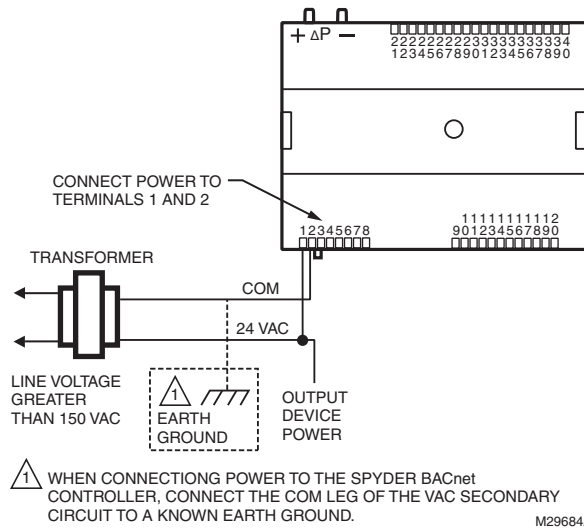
+ ΔP −

2222222223333333334
1234567890123456789 0

CONNECT POWER TO TERMINALS 1 AND 2

12345678

11111111112
90123456789 0

TRANSFORMER

COM

24 VAC

LINE VOLTAGE GREATER THAN 150 VAC

1

EARTH GROUND

OUTPUT DEVICE POWER

1 WHEN CONNECTIONG POWER TO THE SPYDER BACnet CONTROLLER, CONNECT THE COM LEG OF THE VAC SECONDARY CIRCUIT TO A KNOWN EARTH GROUND.

M29684